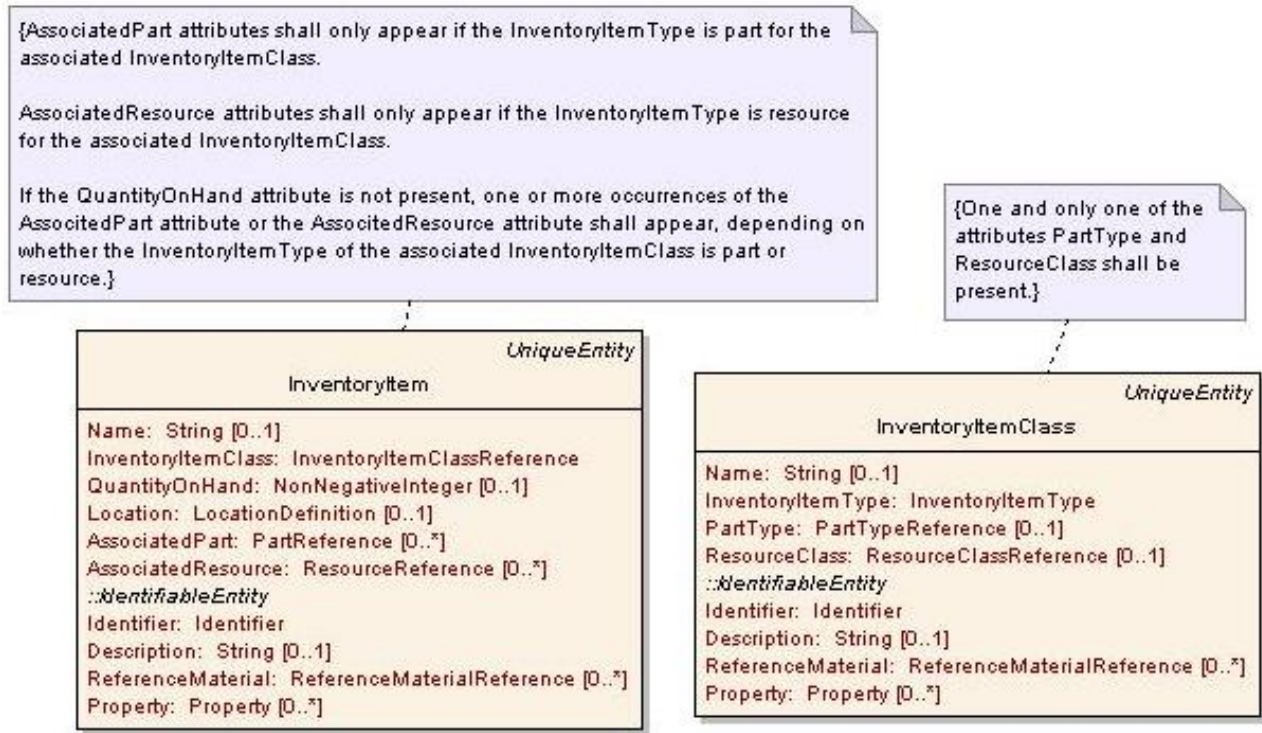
{AssociatedPart attributes shall only appear if the InventoryItemType is part for the associated InventoryItemClass.

AssociatedResource attributes shall only appear if the InventoryItemType is resource for the associated InventoryItemClass.

If the QuantityOnHand attribute is not present, one or more occurrences of the AssocitedPart attribute or the AssocitedResource attribute shall appear, depending on whether the InventoryItemType of the associated InventoryItemClass is part or resource.}

{One and only one of the attributes PartType and ResourceClass shall be present.}

UniqueEntity
InventoryItem

Name: String [0..1]
InventoryItemClass: InventoryItemClassReference
QuantityOnHand: NonNegativeInteger [0..1]
Location: LocationDefinition [0..1]
AssociatedPart: PartReference [0..*]
AssociatedResource: ResourceReference [0..*]
::IdentifiableEntity
Identifier: Identifier
Description: String [0..1]
ReferenceMaterial: ReferenceMaterialReference [0..*]
Property: Property [0..*]

UniqueEntity
InventoryItemClass

Name: String [0..1]
InventoryItemType: InventoryItemType
PartType: PartTypeReference [0..1]
ResourceClass: ResourceClassReference [0..1]
::IdentifiableEntity
Identifier: Identifier
Description: String [0..1]
ReferenceMaterial: ReferenceMaterialReference [0..*]
Property: Property [0..*]